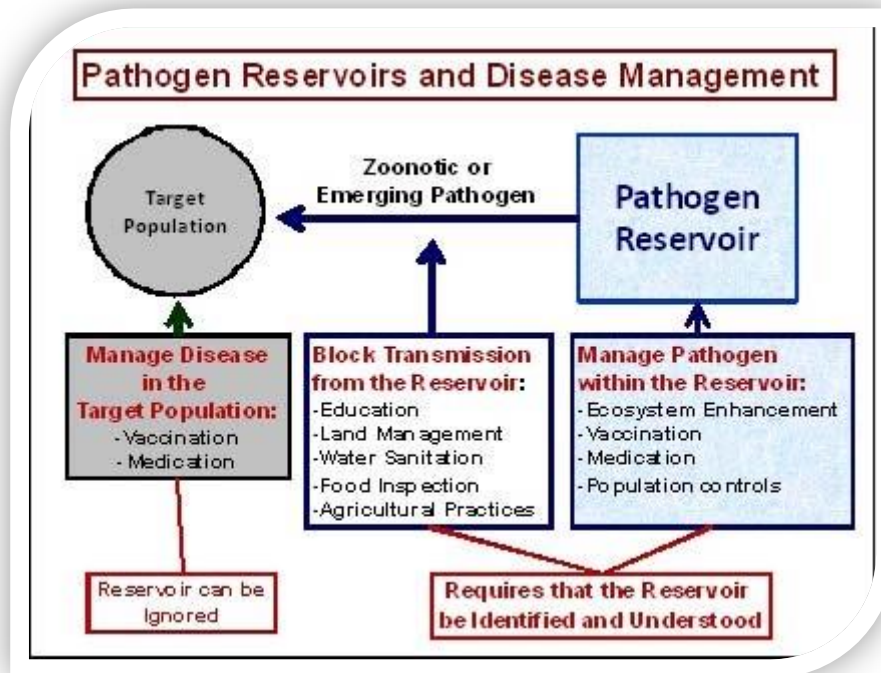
Pathogen Reservoirs and Disease Management

Target Population

Zoonotic or Emerging Pathogen

Pathogen Reservoir

Manage Disease in the Target Population:
- Vaccination
- Medication

Block Transmission from the Reservoir:
- Education
- Land Management
- Water Sanitation
- Food Inspection
- Agricultural Practices

Manage Pathogen within the Reservoir:
- Ecosystem Enhancement
- Vaccination
- Medication
- Population controls

Reservoir can be Ignored

Requires that the Reservoir be Identified and Understood